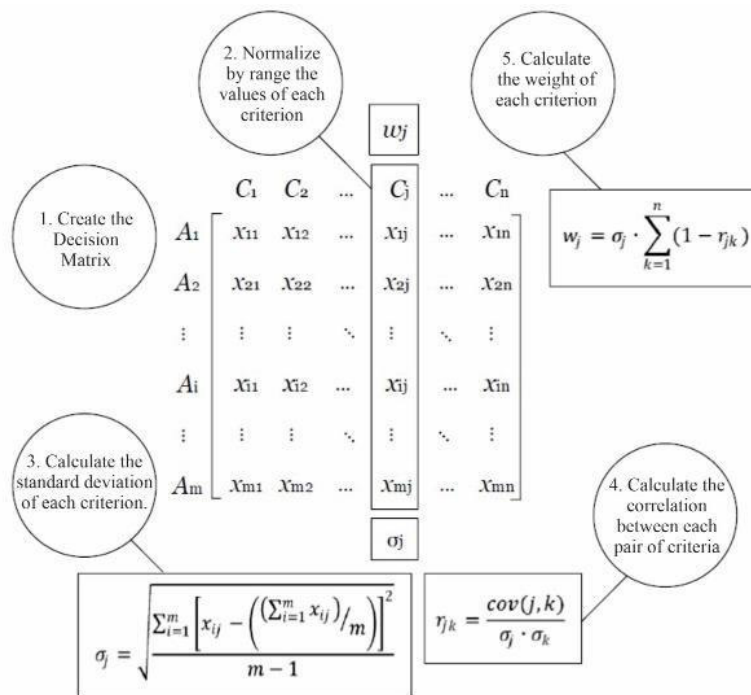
2. Normalize by range the values of each criterion

5. Calculate the weight of each criterion

$w_j$

1. Create the Decision Matrix

|  | $C_1$ | $C_2$ | ... | $C_j$ | ... | $C_n$ |
|---|---|---|---|---|---|---|
| $A_1$ | $x_{11}$ | $x_{12}$ | ... | $x_{1j}$ | ... | $x_{1n}$ |
| $A_2$ | $x_{21}$ | $x_{22}$ | ... | $x_{2j}$ | ... | $x_{2n}$ |
| $\vdots$ | $\vdots$ | $\vdots$ | $\ddots$ | $\vdots$ | $\ddots$ | $\vdots$ |
| $A_i$ | $x_{i1}$ | $x_{i2}$ | ... | $x_{ij}$ | ... | $x_{in}$ |
| $\vdots$ | $\vdots$ | $\vdots$ | $\ddots$ | $\vdots$ | $\ddots$ | $\vdots$ |
| $A_m$ | $x_{m1}$ | $x_{m2}$ | ... | $x_{mj}$ | ... | $x_{mn}$ |

$w_j = \sigma_j \cdot \sum_{k=1}^{n}(1 - r_{jk})$

$\sigma_j$

3. Calculate the standard deviation of each criterion.

4. Calculate the correlation between each pair of criteria

$\sigma_j = \sqrt{\frac{\sum_{i=1}^{m}\left[x_{ij} - \left(\left(\sum_{i=1}^{m} x_{ij}\right)/_m\right)\right]^2}{m-1}}$

$r_{jk} = \frac{cov(j,k)}{\sigma_j \cdot \sigma_k}$